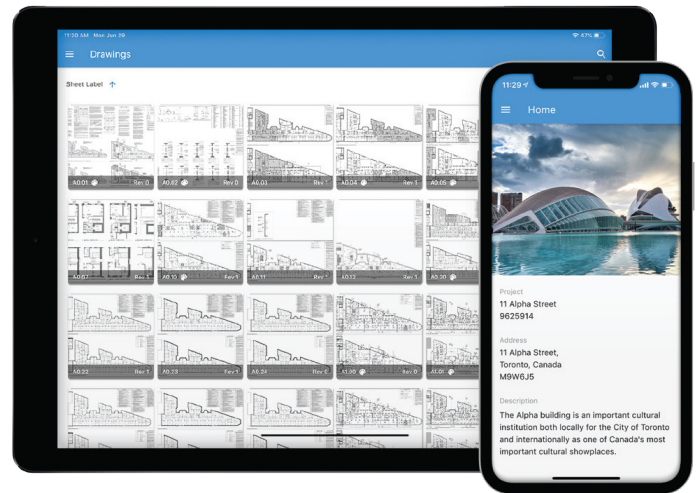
11:20 AM Mon Jun 29

67%

Drawings

Sheet Label

A0.01 Rev 0

A0.02 Rev 0

A0.03 Rev 1

A0.04 Rev 1

A0.05

A0.07 Rev 1

A0.10 Rev 1

A0.11 Rev 1

A0.13 Rev 1

A0.20

A0.22 Rev 1

A0.23 Rev 1

A0.24 Rev 0

A1.00 Rev 0

A1.01

11:29

Home

Project
11 Alpha Street
9625914

Address
11 Alpha Street,
Toronto, Canada
M9W6J5

Description
The Alpha building is an important cultural institution both locally for the City of Toronto and internationally as one of Canada's most important cultural showplaces.